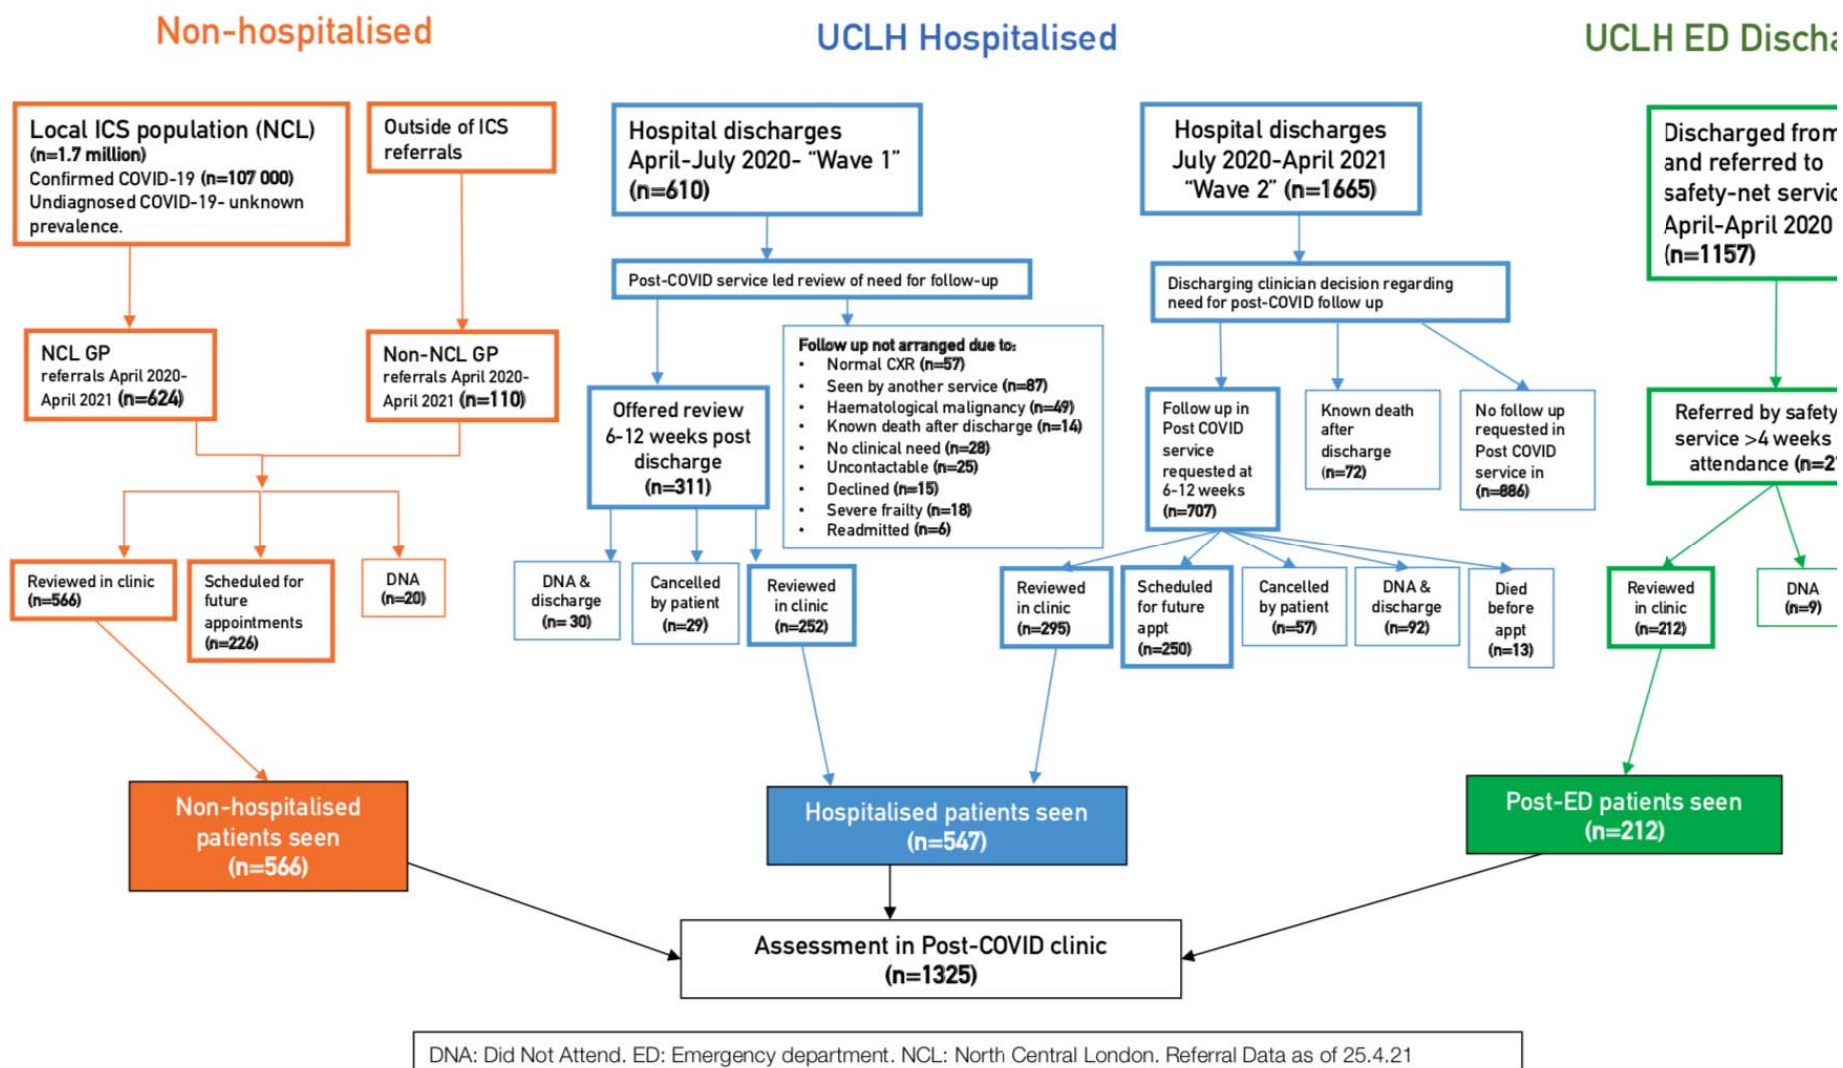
Non-hospitalised

UCLH Hospitalised

UCLH ED Discha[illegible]

Local ICS population (NCL) (n=1.7 million) Confirmed COVID-19 (n=107 000) Undiagnosed COVID-19- unknown prevalence.

Outside of ICS referrals

NCL GP referrals April 2020-April 2021 (n=624)

Non-NCL GP referrals April 2020-April 2021 (n=110)

Reviewed in clinic (n=566)

Scheduled for future appointments (n=226)

DNA (n=20)

Hospital discharges April-July 2020- "Wave 1" (n=610)

Post-COVID service led review of need for follow-up

Offered review 6-12 weeks post discharge (n=311)

Follow up not arranged due to:
• Normal CXR (n=57)
• Seen by another service (n=87)
• Haematological malignancy (n=49)
• Known death after discharge (n=14)
• No clinical need (n=28)
• Uncontactable (n=25)
• Declined (n=15)
• Severe frailty (n=18)
• Readmitted (n=6)

DNA & discharge (n= 30)

Cancelled by patient (n=29)

Reviewed in clinic (n=252)

Hospital discharges July 2020-April 2021 "Wave 2" (n=1665)

Discharging clinician decision regarding need for post-COVID follow up

Follow up in Post COVID service requested at 6-12 weeks (n=707)

Known death after discharge (n=72)

No follow up requested in Post COVID service in (n=886)

Reviewed in clinic (n=295)

Scheduled for future appt (n=250)

Cancelled by patient (n=57)

DNA & discharge (n=92)

Died before appt (n=13)

Discharged from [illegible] and referred to safety-net servic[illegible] April-April 2020 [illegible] (n=1157)

Referred by safety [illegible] service >4 weeks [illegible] attendance (n=2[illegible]

Reviewed in clinic (n=212)

DNA (n=9)

Non-hospitalised patients seen (n=566)

Hospitalised patients seen (n=547)

Post-ED patients seen (n=212)

Assessment in Post-COVID clinic (n=1325)

DNA: Did Not Attend. ED: Emergency department. NCL: North Central London. Referral Data as of 25.4.21